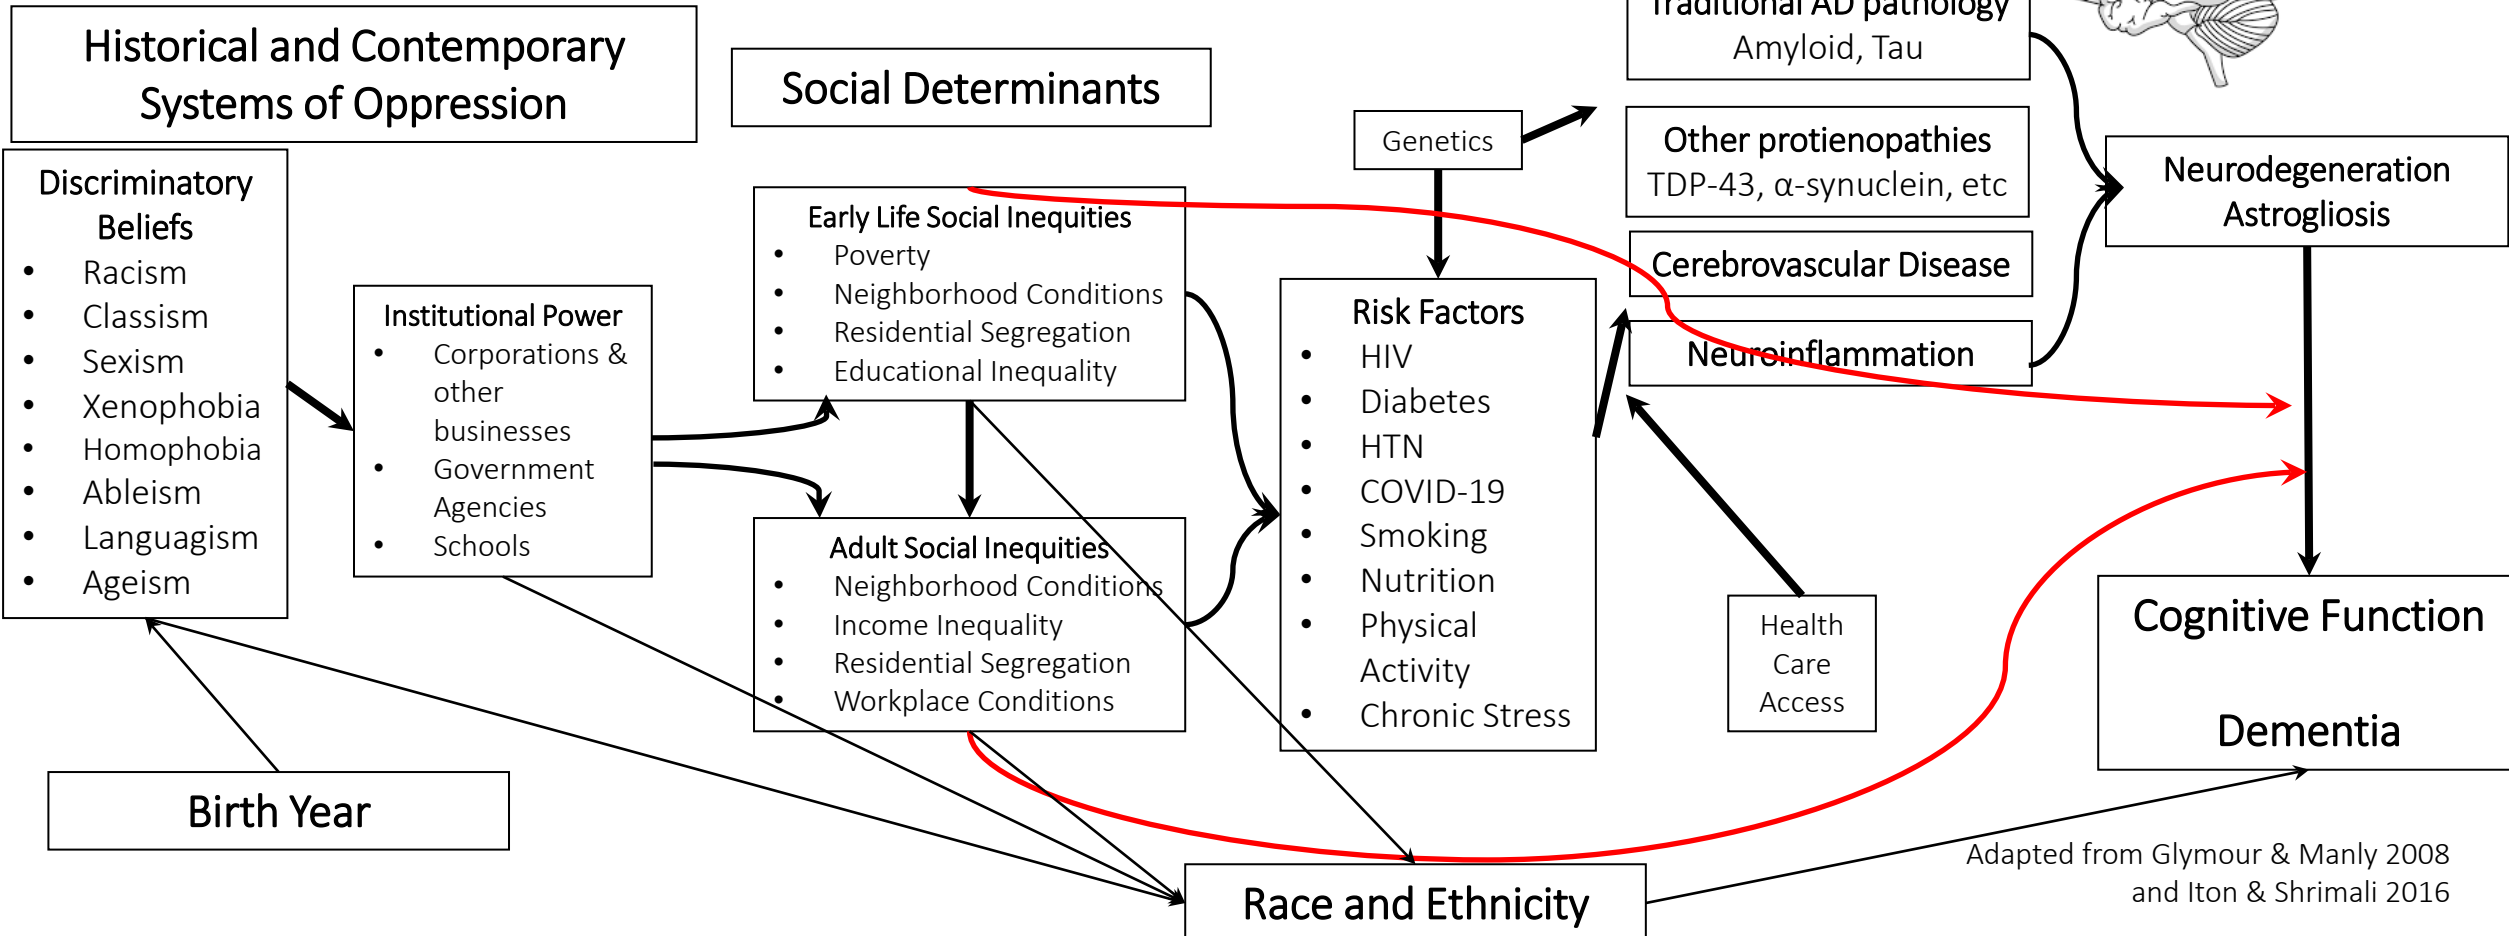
Historical and Contemporary Systems of Oppression

Social Determinants

Traditional AD pathology
Amyloid, Tau

Genetics

Other protienopathies
TDP-43, α-synuclein, etc

Neurodegeneration
Astrogliosis

Discriminatory Beliefs
- Racism
- Classism
- Sexism
- Xenophobia
- Homophobia
- Ableism
- Languagism
- Ageism

Institutional Power
- Corporations & other businesses
- Government Agencies
- Schools

Early Life Social Inequities
- Poverty
- Neighborhood Conditions
- Residential Segregation
- Educational Inequality

Cerebrovascular Disease

Neuroinflammation

Risk Factors
- HIV
- Diabetes
- HTN
- COVID-19
- Smoking
- Nutrition
- Physical Activity
- Chronic Stress

Adult Social Inequities
- Neighborhood Conditions
- Income Inequality
- Residential Segregation
- Workplace Conditions

Health Care Access

Cognitive Function

Dementia

Birth Year

Race and Ethnicity

Adapted from Glymour & Manly 2008 and Iton & Shrimali 2016